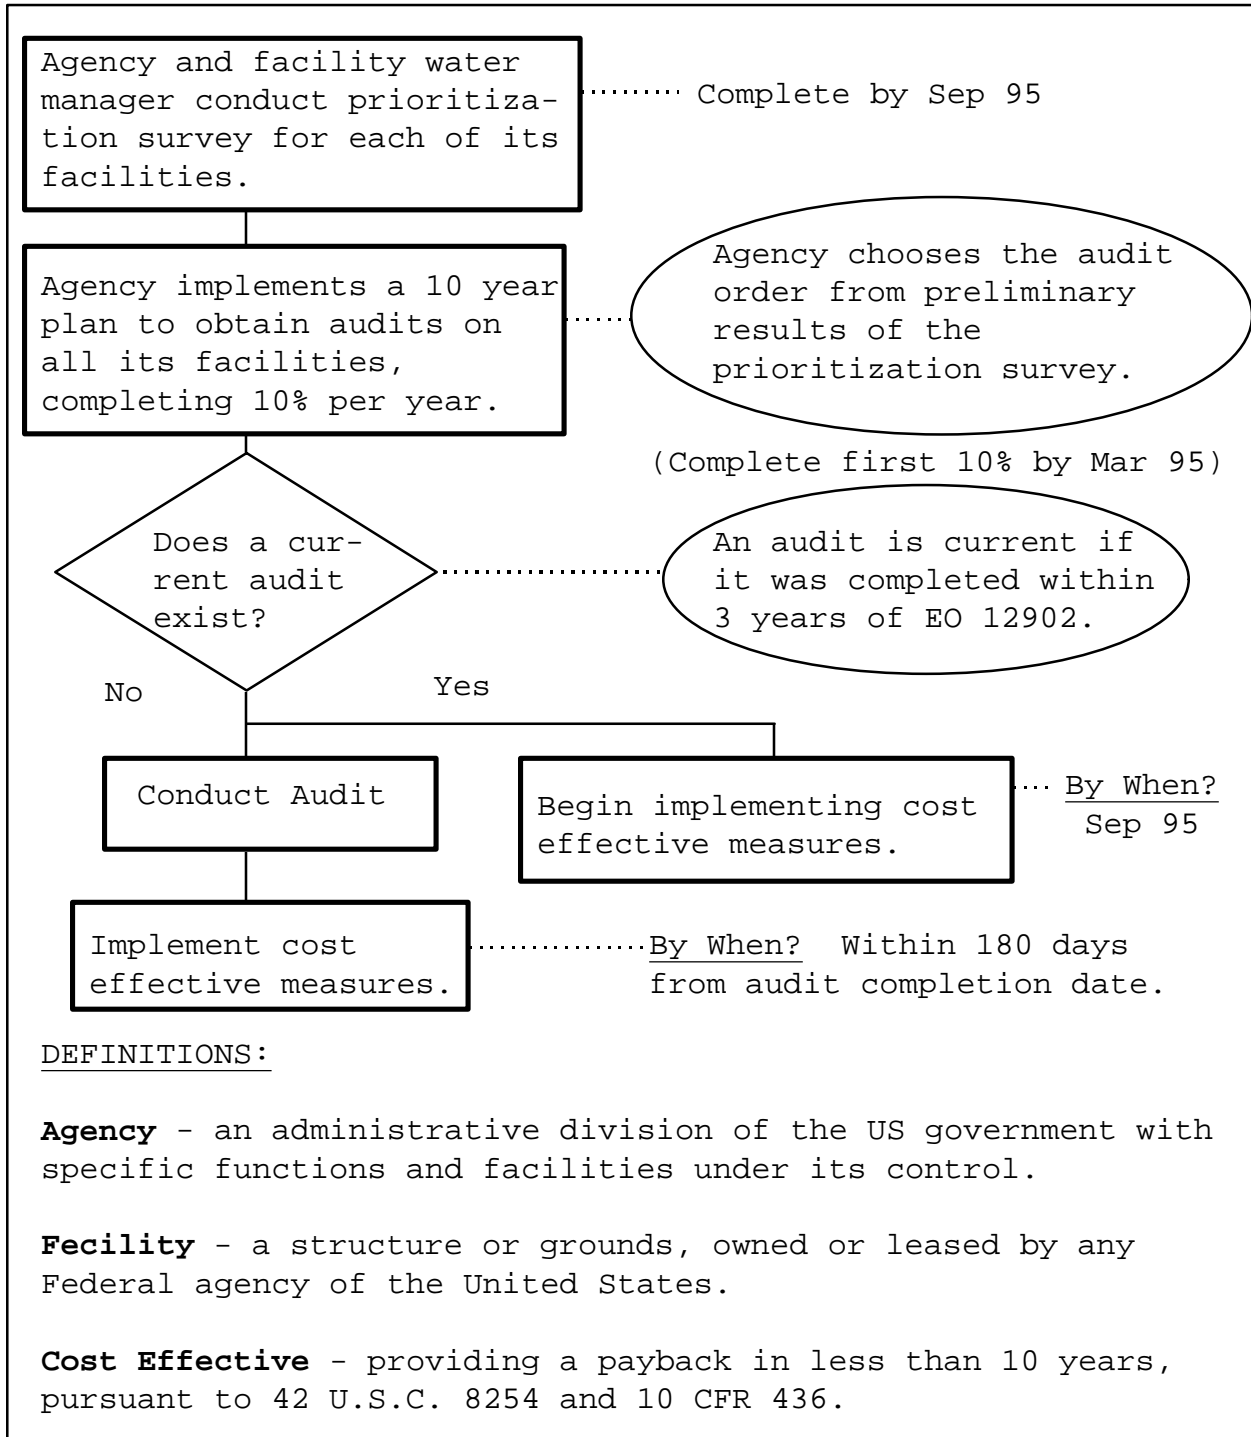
Agency and facility water manager conduct prioritization survey for each of its facilities.

Complete by Sep 95

Agency implements a 10 year plan to obtain audits on all its facilities, completing 10% per year.

Agency chooses the audit order from preliminary results of the prioritization survey.

(Complete first 10% by Mar 95)

Does a current audit exist?

An audit is current if it was completed within 3 years of EO 12902.

No

Yes

Conduct Audit

Begin implementing cost effective measures.

By When? Sep 95

Implement cost effective measures.

By When? Within 180 days from audit completion date.

DEFINITIONS:

**Agency** - an administrative division of the US government with specific functions and facilities under its control.

**Fecility** - a structure or grounds, owned or leased by any Federal agency of the United States.

**Cost Effective** - providing a payback in less than 10 years, pursuant to 42 U.S.C. 8254 and 10 CFR 436.